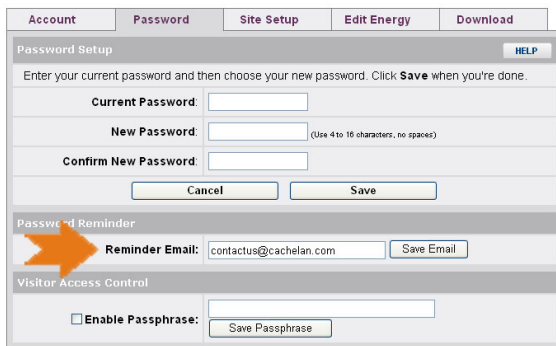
Account | Password | Site Setup | Edit Energy | Download

Password Setup

HELP

Enter your current password and then choose your new password. Click **Save** when you're done.

Current Password:

New Password: (Use 4 to 16 characters, no spaces)

Confirm New Password:

Cancel

Save

Password Reminder

Reminder Email: contactus@cachelan.com

Save Email

Visitor Access Control

Enable Passphrase:

Save Passphrase